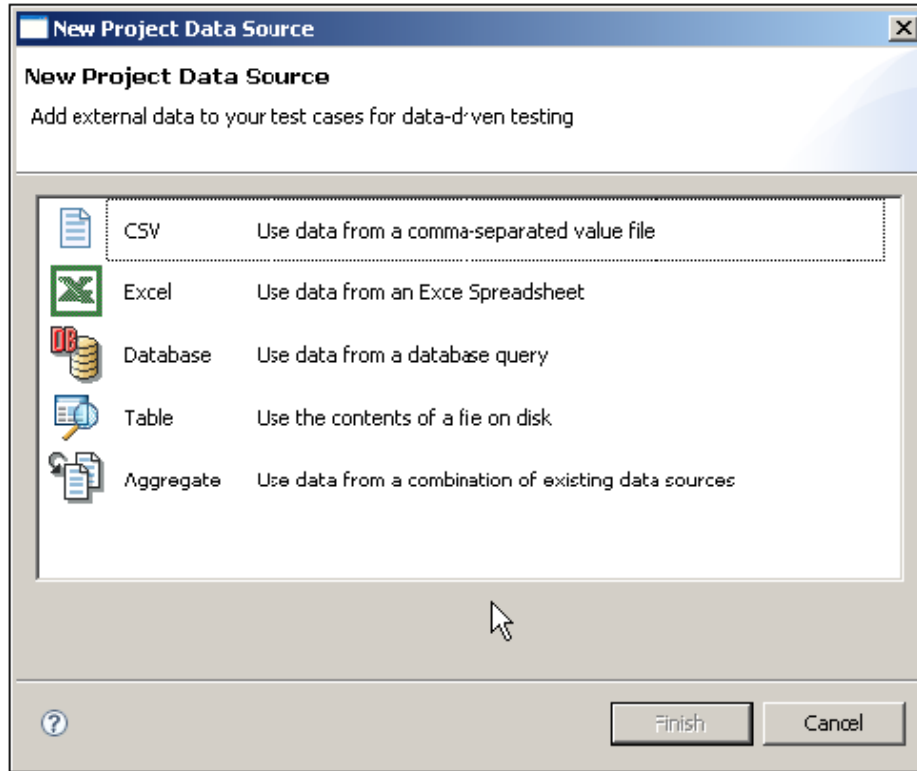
New Project Data Source

New Project Data Source

Add external data to your test cases for data-d·ven testing

| | |
|---|---|
| CSV | Use data from a comma-separated value file |
| Excel | Use data from an Exce Spreadsheet |
| Database | Use data from a database query |
| Table | Use the contents of a fie on disk |
| Aggregate | Use data from a combination of existing data sources |

?

Finish

Cancel